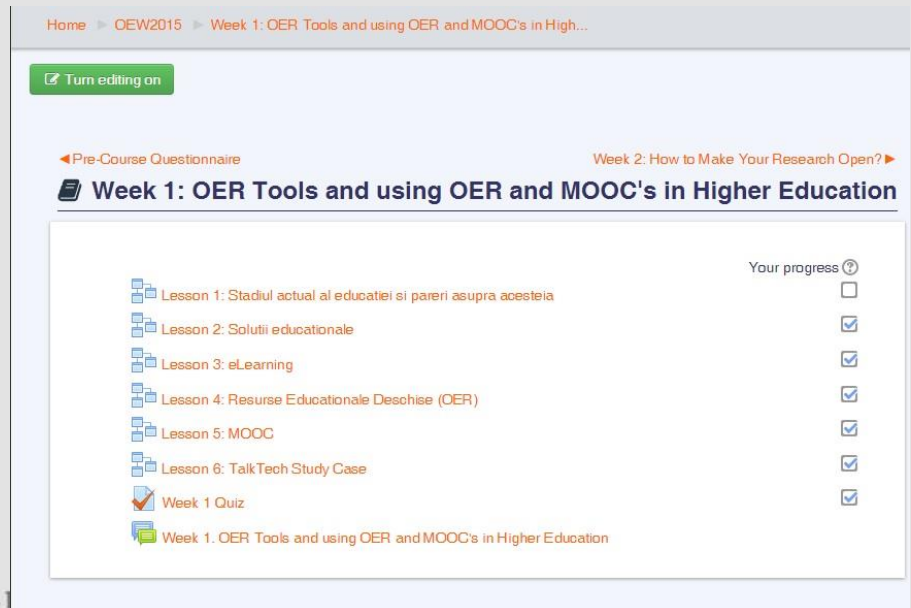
Home ► OEW2015 ► Week 1: OER Tools and using OER and MOOC's in High...

Turn editing on

◄Pre-Course Questionnaire

Week 2: How to Make Your Research Open?►

Week 1: OER Tools and using OER and MOOC's in Higher Education

Your progress ?

Lesson 1: Stadiul actual al educatiei si pareri asupra acesteia

Lesson 2: Solutii educationale

Lesson 3: eLearning

Lesson 4: Resurse Educationale Deschise (OER)

Lesson 5: MOOC

Lesson 6: TalkTech Study Case

Week 1 Quiz

Week 1. OER Tools and using OER and MOOC's in Higher Education